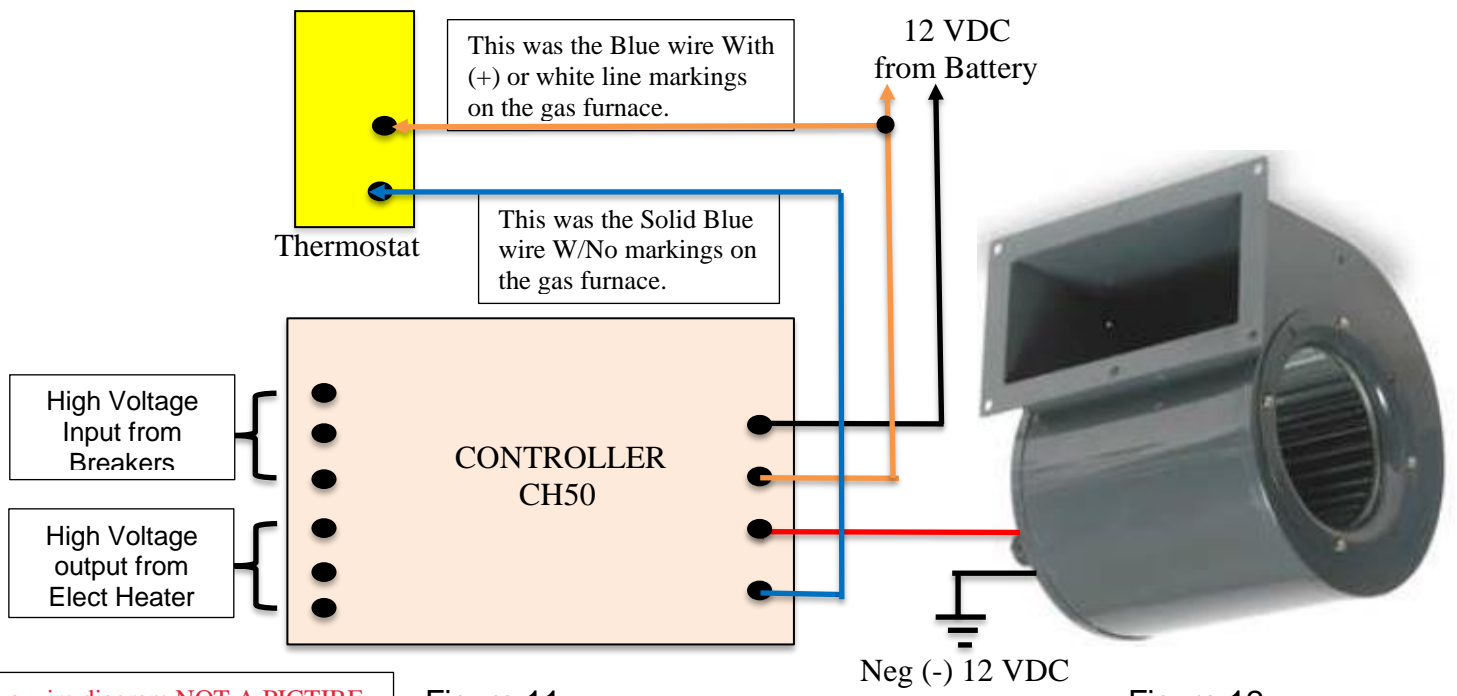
This was the Blue wire With (+) or white line markings on the gas furnace.

12 VDC from Battery

Thermostat

This was the Solid Blue wire W/No markings on the gas furnace.

High Voltage Input from Breakers

High Voltage output from Elect Heater

CONTROLLER CH50

Neg (-) 12 VDC

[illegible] wire diagram NOT A PICTIRE

Figure 11

Figure 12